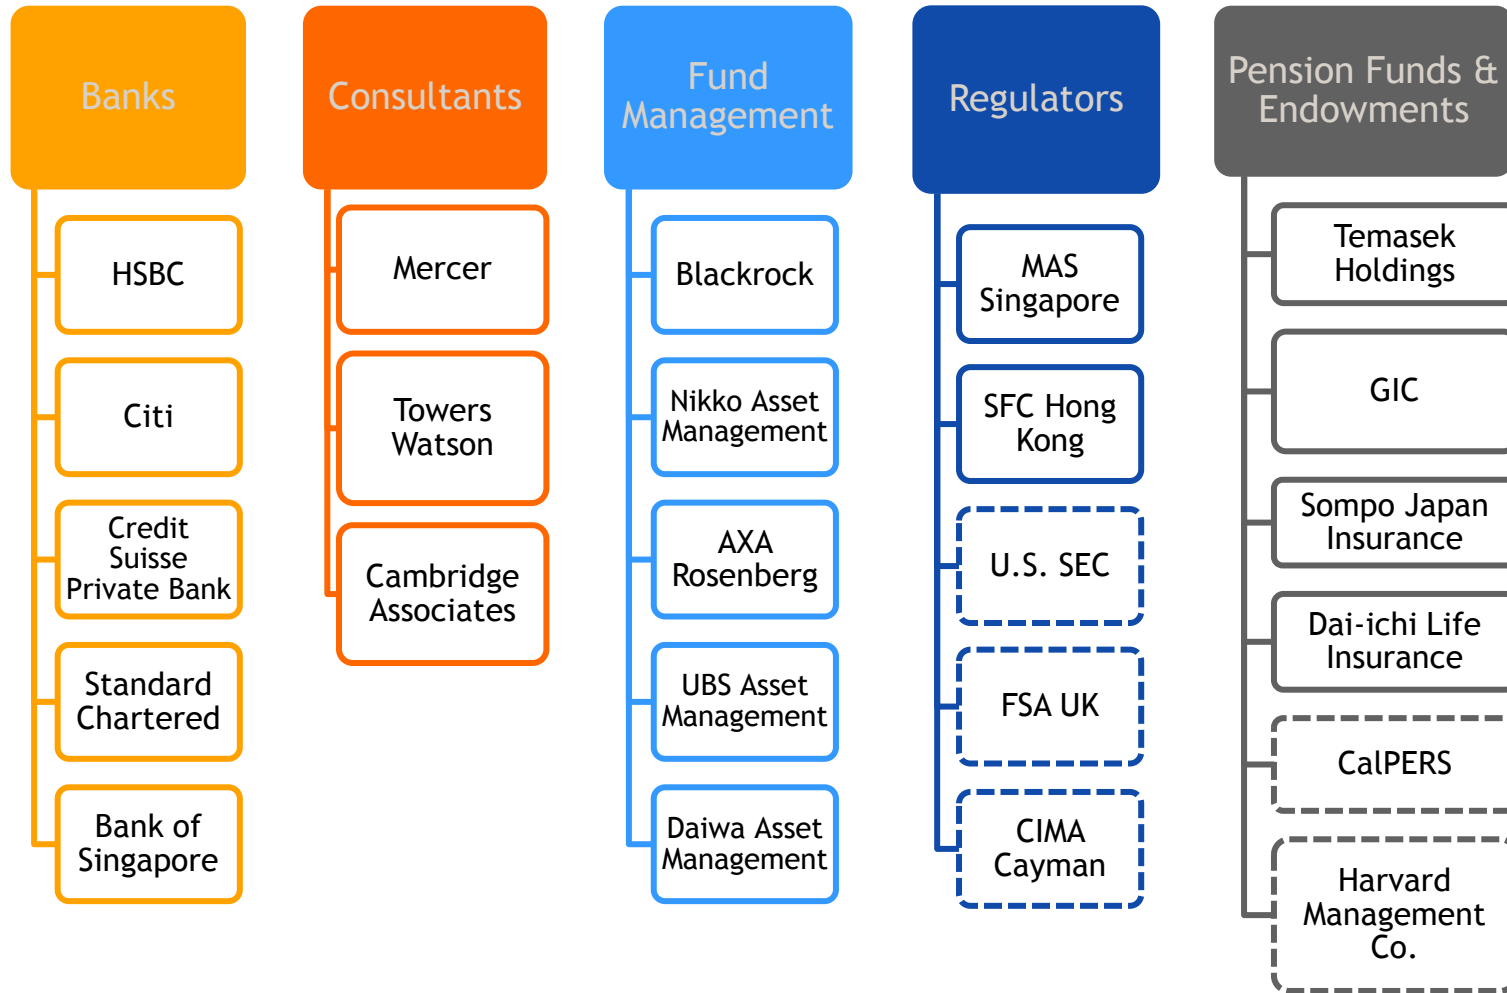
Banks

HSBC

Citi

Credit Suisse Private Bank

Standard Chartered

Bank of Singapore

Consultants

Mercer

Towers Watson

Cambridge Associates

Fund Management

Blackrock

Nikko Asset Management

AXA Rosenberg

UBS Asset Management

Daiwa Asset Management

Regulators

MAS Singapore

SFC Hong Kong

U.S. SEC

FSA UK

CIMA Cayman

Pension Funds & Endowments

Temasek Holdings

GIC

Sompo Japan Insurance

Dai-ichi Life Insurance

CalPERS

Harvard Management Co.